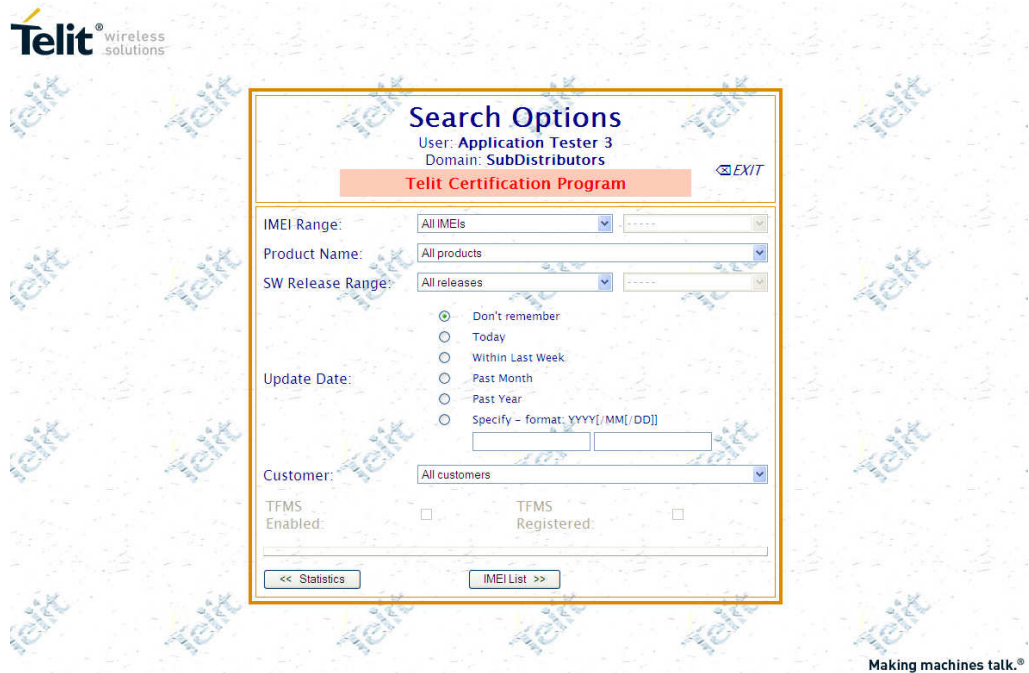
Telit® wireless solutions

Search Options
User: Application Tester 3
Domain: SubDistributors
Telit Certification Program
EXIT

IMEI Range: All IMEIs -----
Product Name: All products
SW Release Range: All releases -----

Update Date:
Don't remember
Today
Within Last Week
Past Month
Past Year
Specify – format: YYYY[/MM[/DD]]

Customer: All customers

TFMS Enabled:
TFMS Registered:

<< Statistics
IMEI List >>

Making machines talk.®